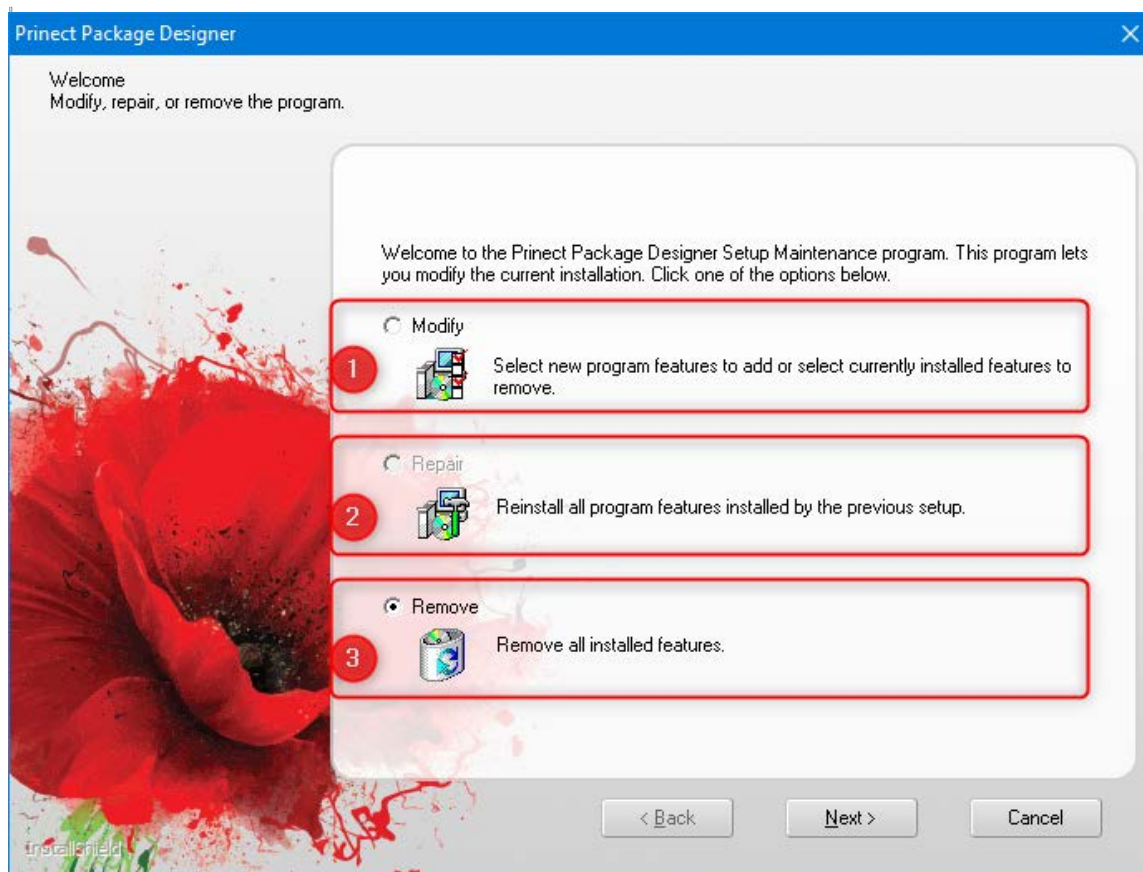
Prinect Package Designer

Welcome
Modify, repair, or remove the program.

Welcome to the Prinect Package Designer Setup Maintenance program. This program lets you modify the current installation. Click one of the options below.

Modify

1

Select new program features to add or select currently installed features to remove.

Repair

2

Reinstall all program features installed by the previous setup.

Remove

3

Remove all installed features.

InstallShield

< Back

Next >

Cancel